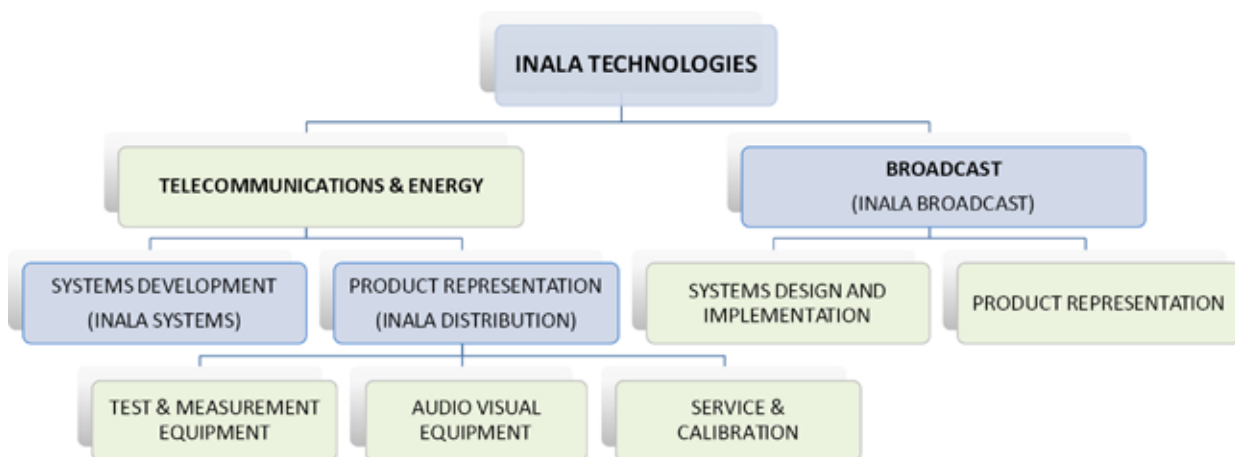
INALA TECHNOLOGIES

TELECOMMUNICATIONS & ENERGY

BROADCAST
(INALA BROADCAST)

SYSTEMS DEVELOPMENT
(INALA SYSTEMS)

PRODUCT REPRESENTATION
(INALA DISTRIBUTION)

SYSTEMS DESIGN AND IMPLEMENTATION

PRODUCT REPRESENTATION

TEST & MEASUREMENT EQUIPMENT

AUDIO VISUAL EQUIPMENT

SERVICE & CALIBRATION